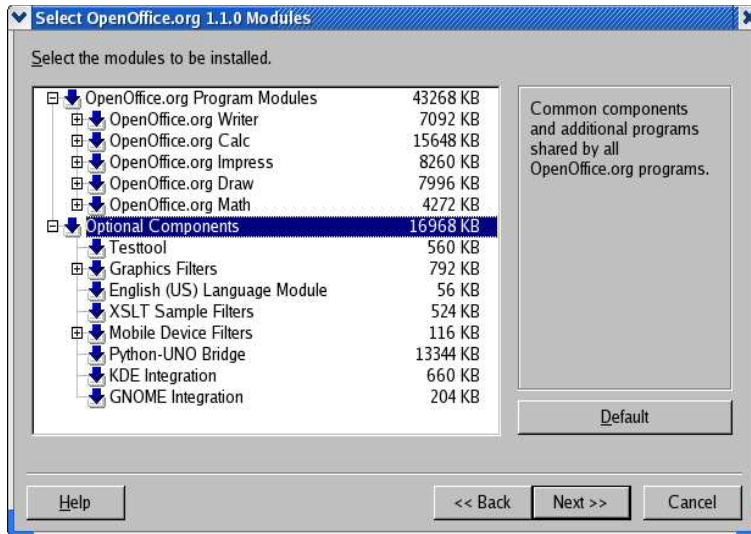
Select OpenOffice.org 1.1.0 Modules

Select the modules to be installed.

| | |
|---|---|
| OpenOffice.org Program Modules | 43268 KB |
| OpenOffice.org Writer | 7092 KB |
| OpenOffice.org Calc | 15648 KB |
| OpenOffice.org Impress | 8260 KB |
| OpenOffice.org Draw | 7996 KB |
| OpenOffice.org Math | 4272 KB |
| Optional Components | 16968 KB |
| Testtool | 560 KB |
| Graphics Filters | 792 KB |
| English (US) Language Module | 56 KB |
| XSLT Sample Filters | 524 KB |
| Mobile Device Filters | 116 KB |
| Python-UNO Bridge | 13344 KB |
| KDE Integration | 660 KB |
| GNOME Integration | 204 KB |

Common components and additional programs shared by all OpenOffice.org programs.

Default

Help

<< Back

Next >>

Cancel